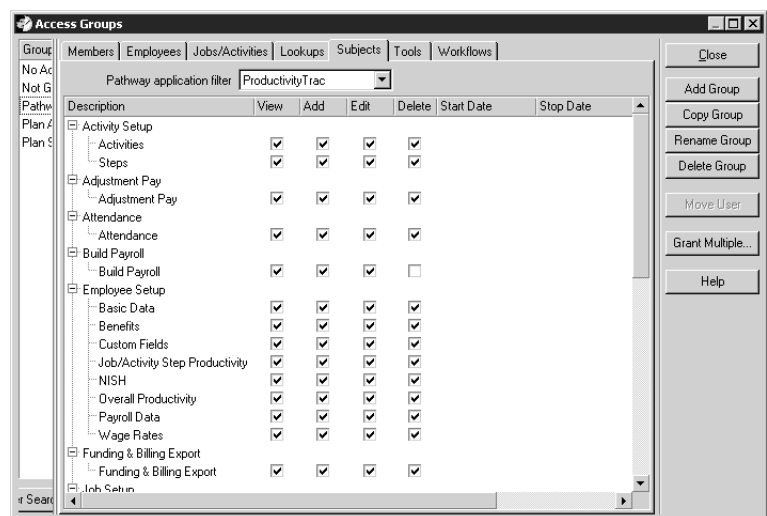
Access Groups

Group
No Ac
Not G
Pathw
Plan A
Plan S

r Searc

Members | Employees | Jobs/Activities | Lookups | Subjects | Tools | Workflows

Pathway application filter ProductivityTrac

| Description | View | Add | Edit | Delete | Start Date | Stop Date |
|---|---|---|---|---|---|---|
| ⊟ Activity Setup | | | | | | |
| Activities | ☑ | ☑ | ☑ | ☑ | | |
| Steps | ☑ | ☑ | ☑ | ☑ | | |
| ⊟ Adjustment Pay | | | | | | |
| Adjustment Pay | ☑ | ☑ | ☑ | ☑ | | |
| ⊟ Attendance | | | | | | |
| Attendance | ☑ | ☑ | ☑ | ☑ | | |
| ⊟ Build Payroll | | | | | | |
| Build Payroll | ☑ | ☑ | ☑ | ☐ | | |
| ⊟ Employee Setup | | | | | | |
| Basic Data | ☑ | ☑ | ☑ | ☑ | | |
| Benefits | ☑ | ☑ | ☑ | ☑ | | |
| Custom Fields | ☑ | ☑ | ☑ | ☑ | | |
| Job/Activity Step Productivity | ☑ | ☑ | ☑ | ☑ | | |
| NISH | ☑ | ☑ | ☑ | ☑ | | |
| Overall Productivity | ☑ | ☑ | ☑ | ☑ | | |
| Payroll Data | ☑ | ☑ | ☑ | ☑ | | |
| Wage Rates | ☑ | ☑ | ☑ | ☑ | | |
| ⊟ Funding & Billing Export | | | | | | |
| Funding & Billing Export | ☑ | ☑ | ☑ | ☑ | | |
| ⊟ Job Setup | | | | | | |

Close
Add Group
Copy Group
Rename Group
Delete Group
Move User
Grant Multiple...
Help